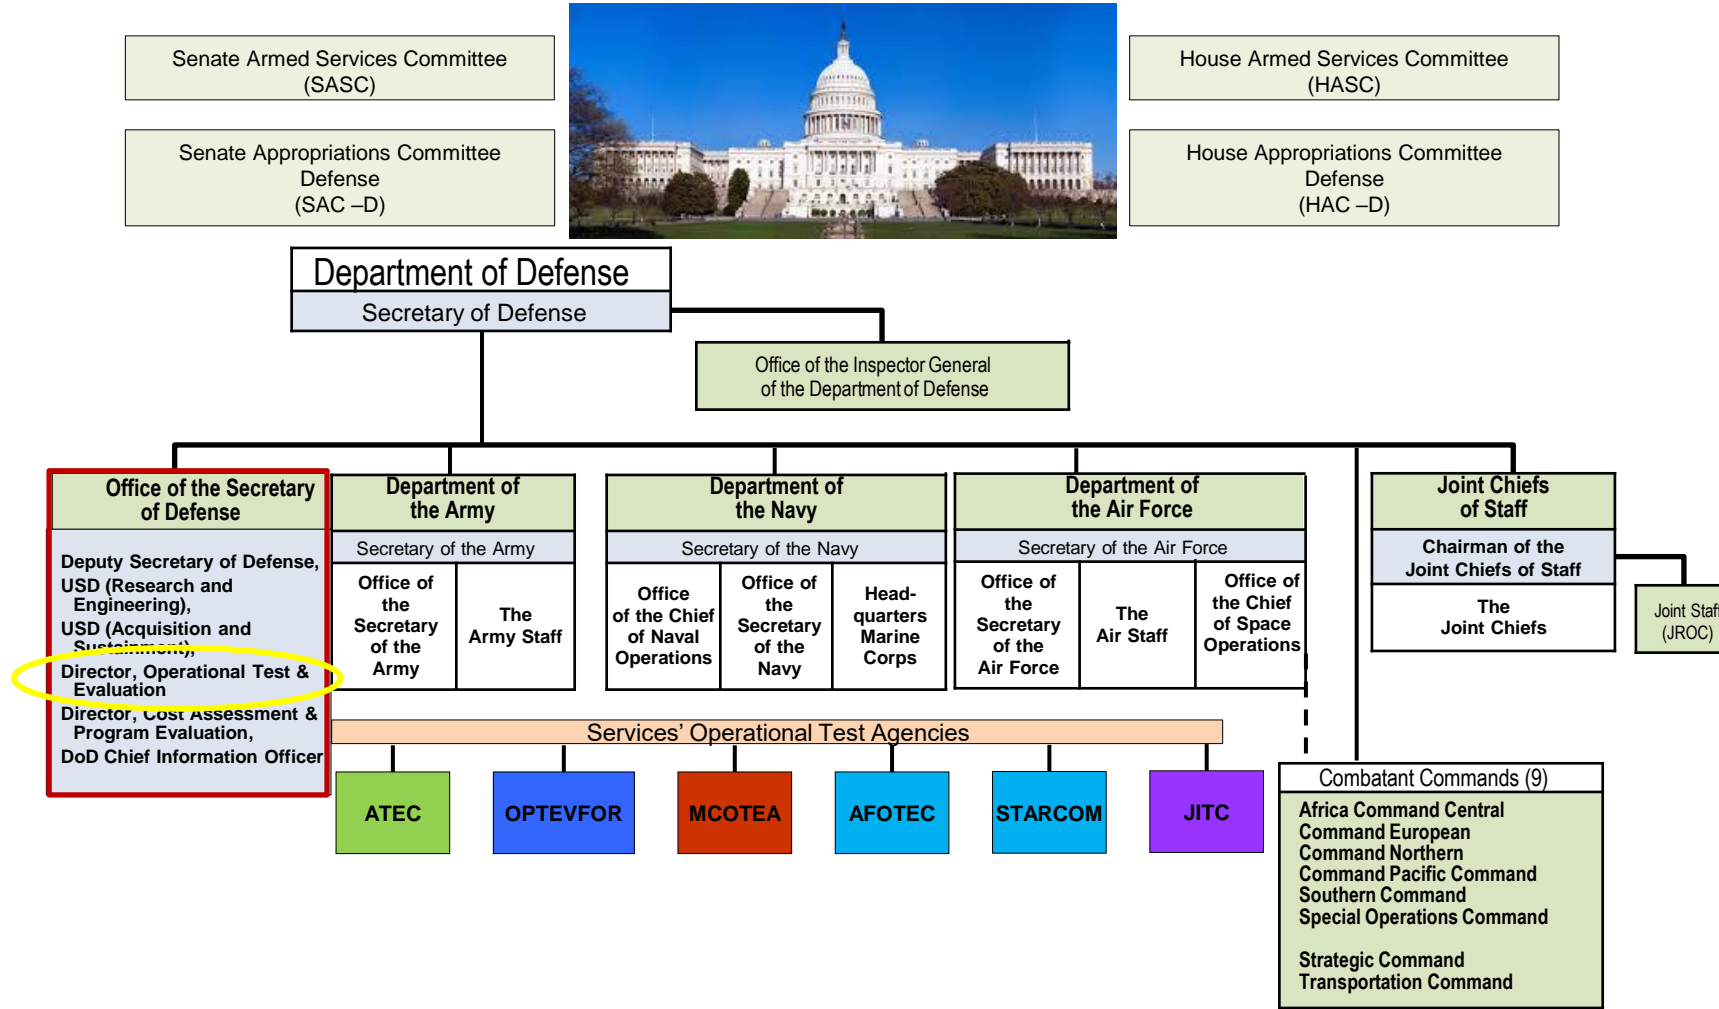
Senate Armed Services Committee (SASC)

Senate Appropriations Committee Defense (SAC –D)

House Armed Services Committee (HASC)

House Appropriations Committee Defense (HAC –D)

Department of Defense

Secretary of Defense

Office of the Inspector General of the Department of Defense

Office of the Secretary of Defense

Deputy Secretary of Defense,
USD (Research and Engineering),
USD (Acquisition and Sustainment),
Director, Operational Test & Evaluation
Director, Cost Assessment & Program Evaluation,
DoD Chief Information Officer

Department of the Army

Secretary of the Army

Office of the Secretary of the Army

The Army Staff

Department of the Navy

Secretary of the Navy

Office of the Chief of Naval Operations

Office of the Secretary of the Navy

Head-quarters Marine Corps

Department of the Air Force

Secretary of the Air Force

Office of the Secretary of the Air Force

The Air Staff

Office of the Chief of Space Operations

Joint Chiefs of Staff

Chairman of the Joint Chiefs of Staff

The Joint Chiefs

Joint Staff (JROC)

Services' Operational Test Agencies

ATEC

OPTEVFOR

MCOTEA

AFOTEC

STARCOM

JITC

Combatant Commands (9)

Africa Command Central
Command European
Command Northern
Command Pacific Command
Southern Command
Special Operations Command

Strategic Command
Transportation Command